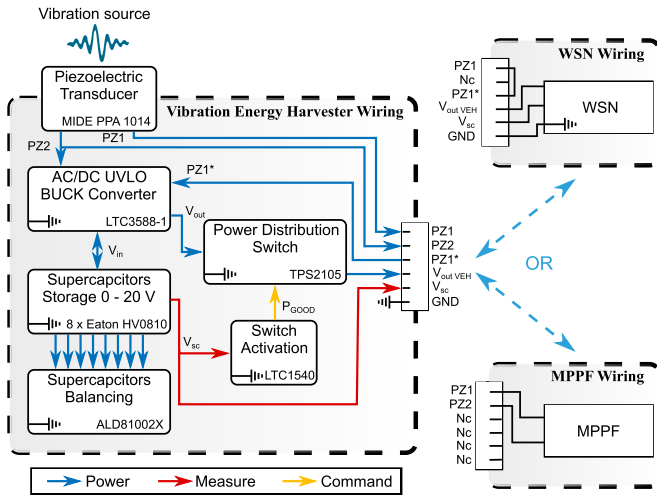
Vibration source

Piezoelectric Transducer
MIDE PPA 1014

Vibration Energy Harvester Wiring

PZ1
PZ2

AC/DC UVLO BUCK Converter
LTC3588-1

PZ1*

$V_{out}$

$V_{in}$

Power Distribution Switch
TPS2105

Supercapcitors Storage 0 - 20 V
8 x Eaton HV0810

$P_{GOOD}$

$V_{sc}$

Switch Activation
LTC1540

Supercapcitors Balancing
ALD81002X

PZ1
PZ2
PZ1*
$V_{out\ VEH}$
$V_{sc}$
GND

WSN Wiring

PZ1
Nc
PZ1*
$V_{out\ VEH}$
$V_{sc}$
GND

WSN

OR

MPPF Wiring

PZ1
PZ2
Nc
Nc
Nc
Nc

MPPF

Power
Measure
Command